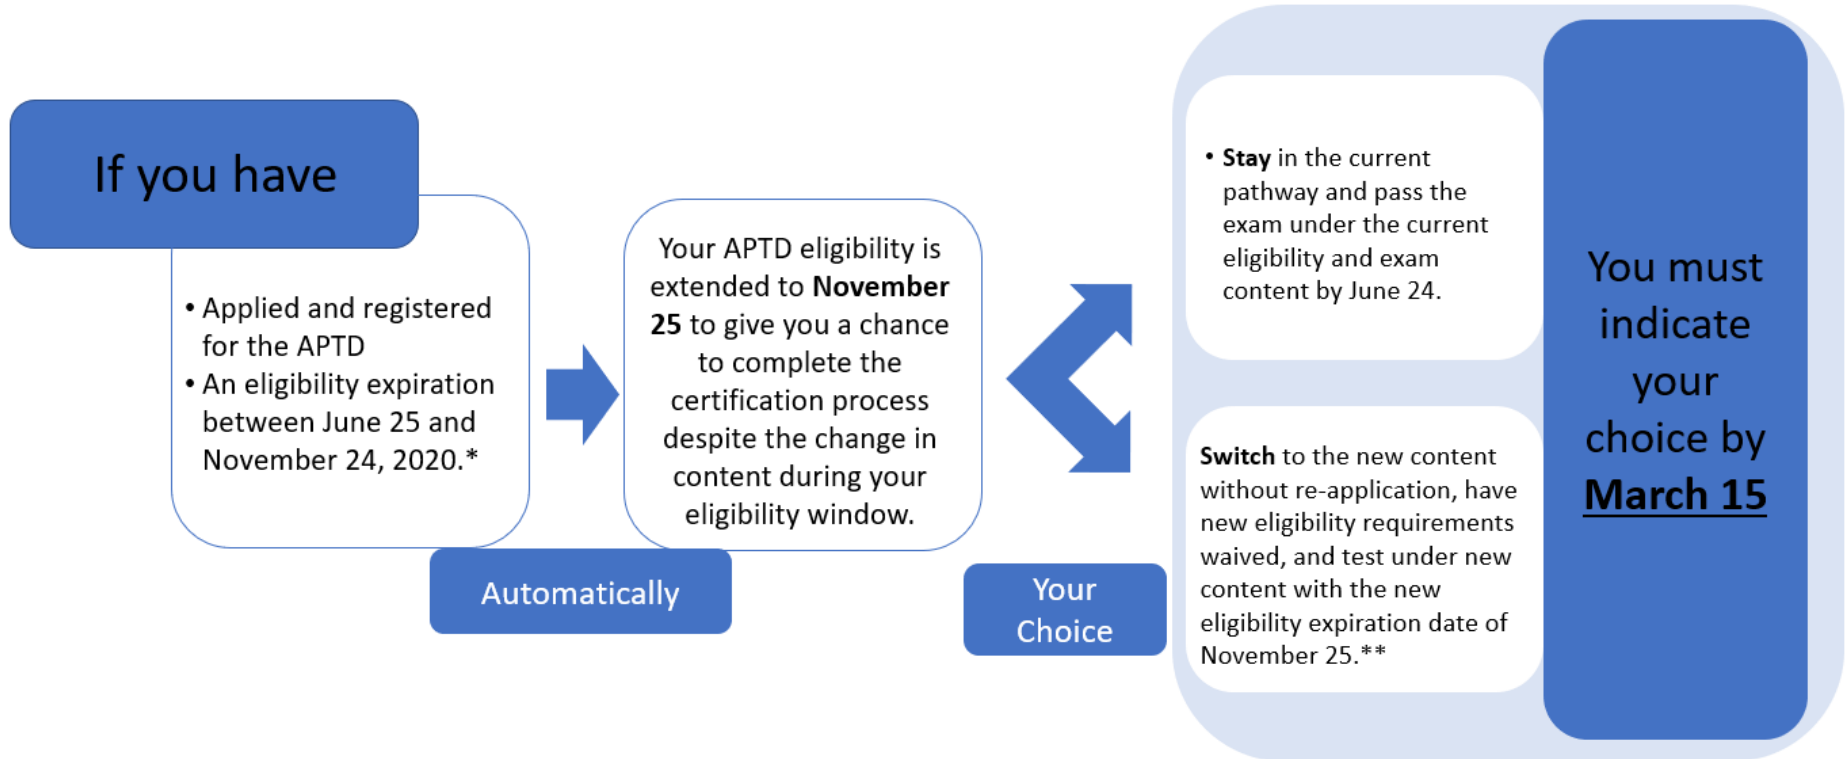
If you have

• Applied and registered for the APTD
• An eligibility expiration between June 25 and November 24, 2020.*

Automatically

Your APTD eligibility is extended to **November 25** to give you a chance to complete the certification process despite the change in content during your eligibility window.

Your Choice

• **Stay** in the current pathway and pass the exam under the current eligibility and exam content by June 24.

**Switch** to the new content without re-application, have new eligibility requirements waived, and test under new content with the new eligibility expiration date of November 25.**

You must indicate your choice by **March 15**